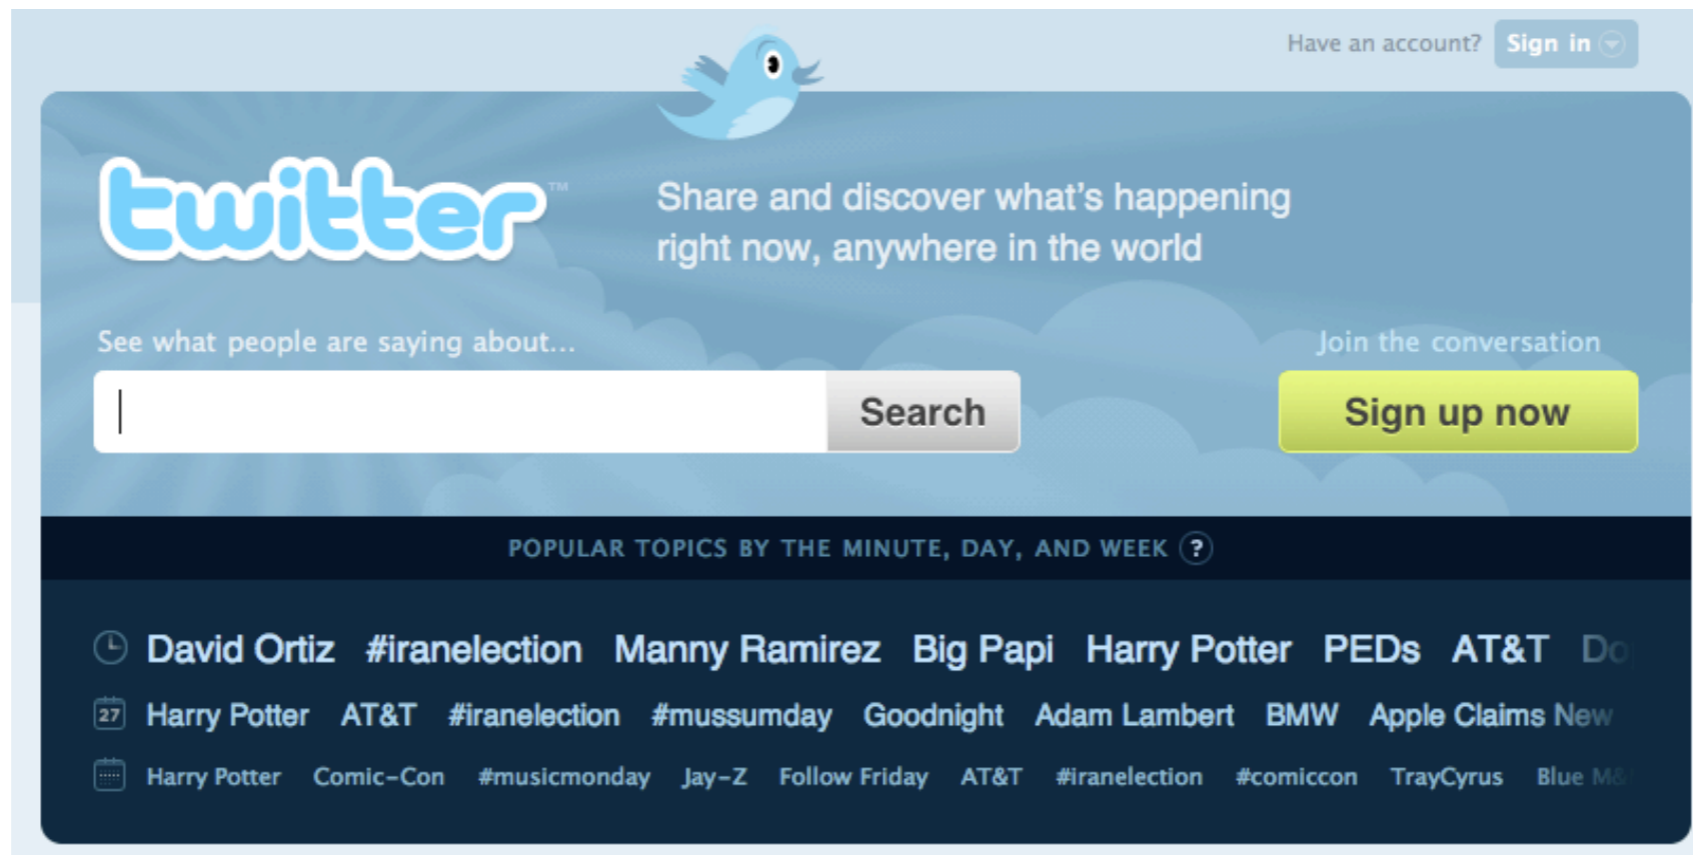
Have an account? Sign in

twitter™

Share and discover what's happening right now, anywhere in the world

See what people are saying about...

Search

Join the conversation

Sign up now

POPULAR TOPICS BY THE MINUTE, DAY, AND WEEK ?

David Ortiz #iranelection Manny Ramirez Big Papi Harry Potter PEDs AT&T Do

27 Harry Potter AT&T #iranelection #mussumday Goodnight Adam Lambert BMW Apple Claims New

Harry Potter Comic-Con #musicmonday Jay-Z Follow Friday AT&T #iranelection #comiccon TrayCyrus Blue M&